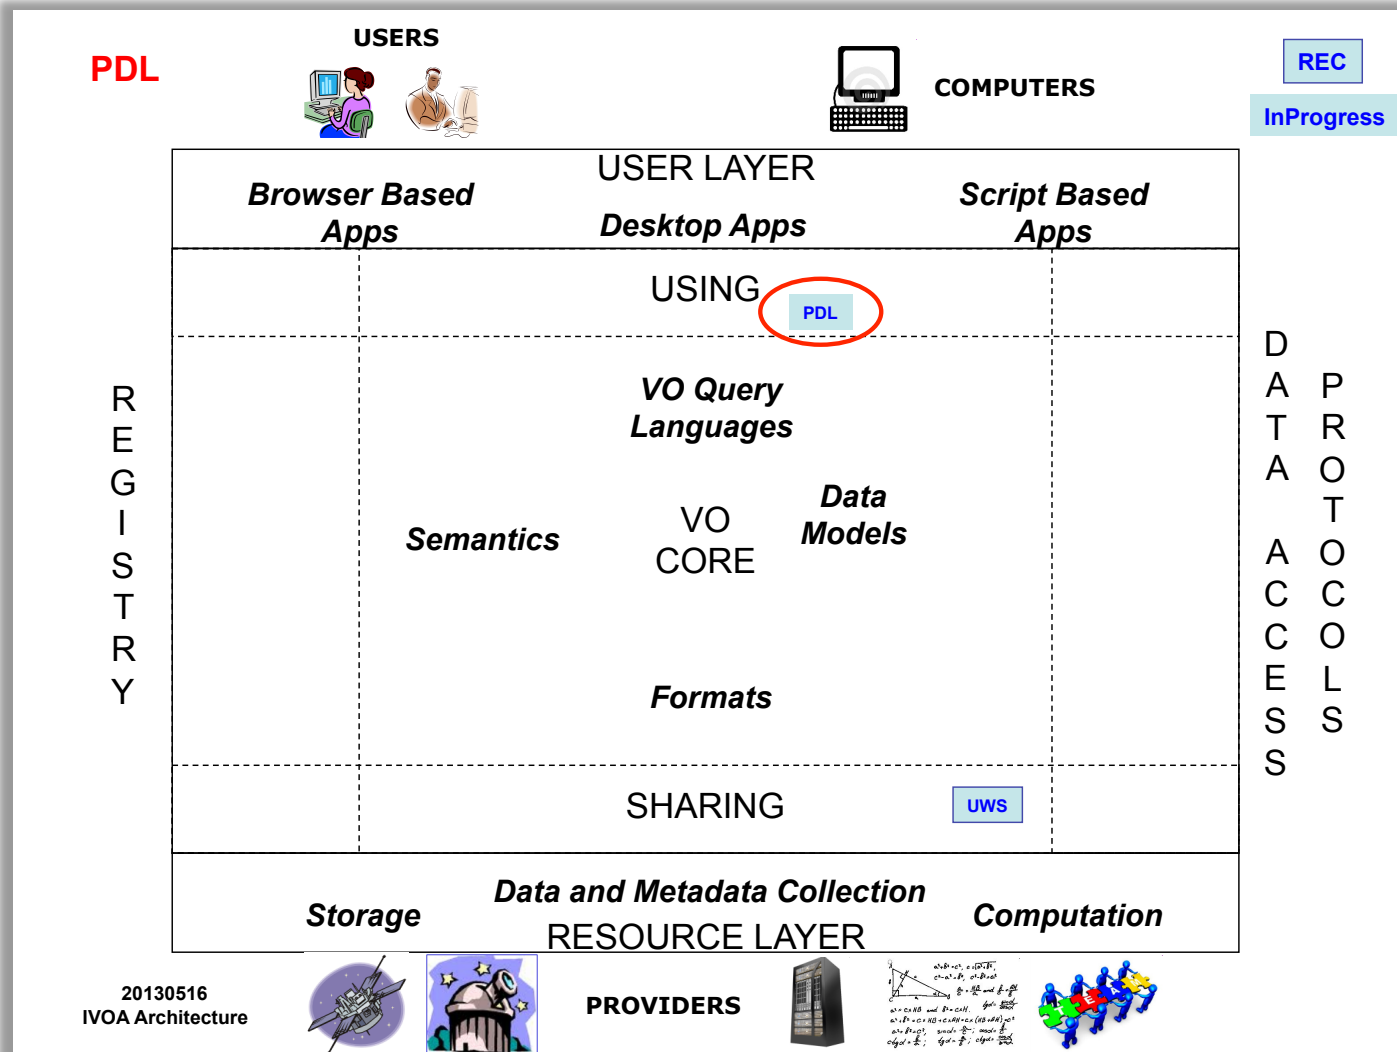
PDL

USERS

COMPUTERS

REC

InProgress

USER LAYER

Browser Based Apps

Desktop Apps

Script Based Apps

USING

PDL

VO Query Languages

Semantics

VO CORE

Data Models

Formats

SHARING

UWS

REGISTRY

DATA ACCESS

PROTOCOLS

Storage

Data and Metadata Collection

RESOURCE LAYER

Computation

20130516
IVOA Architecture

PROVIDERS